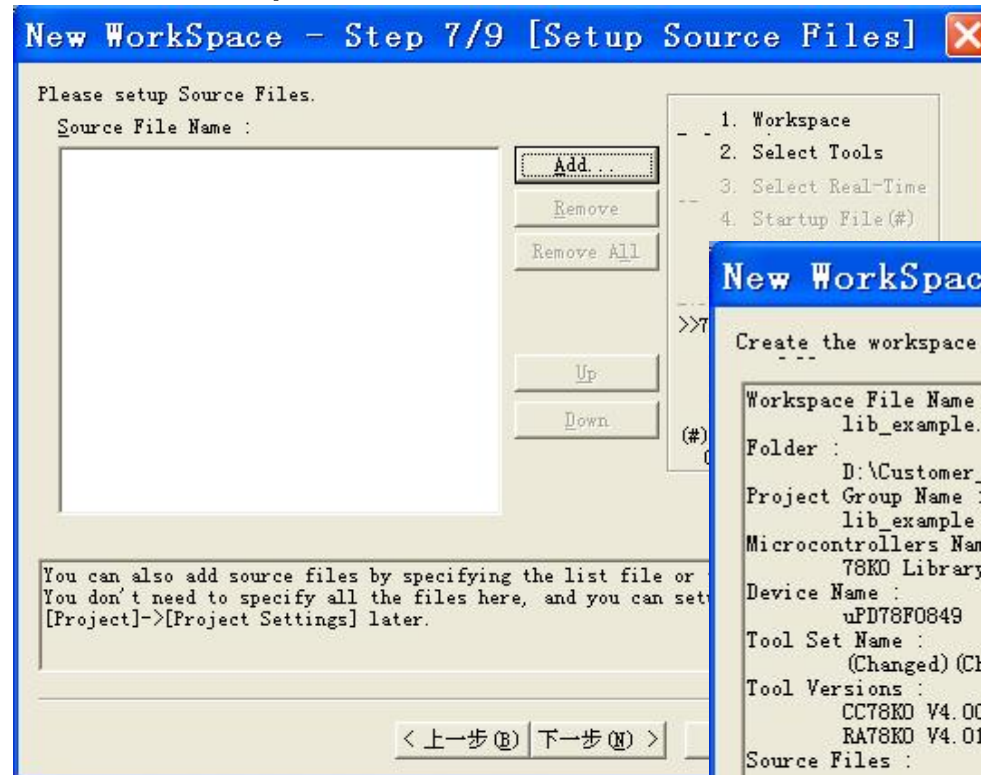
New WorkSpace - Step 7/9 [Setup Source Files]

Please setup Source Files.
Source File Name :

Add...
Remove
Remove All
Up
Down

1. Workspace
2. Select Tools
3. Select Real-Time
4. Startup File(#)

>>7

(#)

You can also add source files by specifying the list file or
You don't need to specify all the files here, and you can set
[Project]->[Project Settings] later.

< 上一步(B) 下一步(N) >

New WorkSpac

Create the workspace

Workspace File Name
lib_example.
Folder :
D:\Customer_
Project Group Name :
lib_example
Microcontrollers Nam
78K0 Library
Device Name :
uPD78F0849
Tool Set Name :
(Changed)(Ch
Tool Versions :
CC78K0 V4.00
RA78K0 V4.01
Source Files :